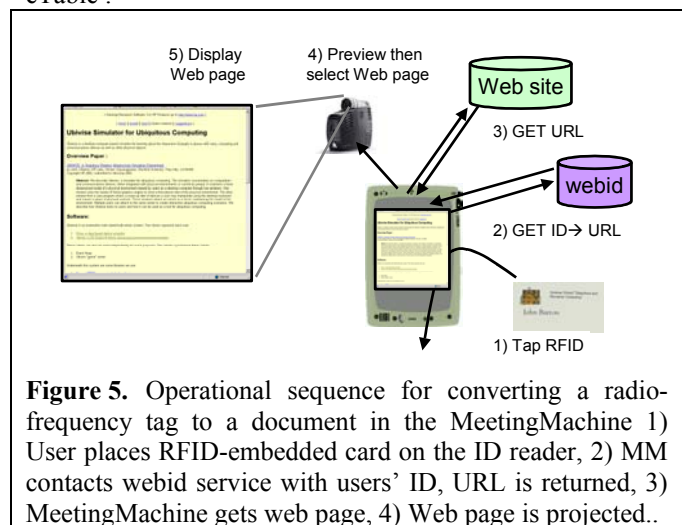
e Table .

5) Display Web page

4) Preview then select Web page

Web site

3) GET URL

webid

2) GET ID→ URL

Ubivise Simulator for Ubiquitous Computing

Overview Paper :

Software:

John Barton

1) Tap RFID

**Figure 5.** Operational sequence for converting a radio-frequency tag to a document in the MeetingMachine 1) User places RFID-embedded card on the ID reader, 2) MM contacts webid service with users' ID, URL is returned, 3) MeetingMachine gets web page, 4) Web page is projected..